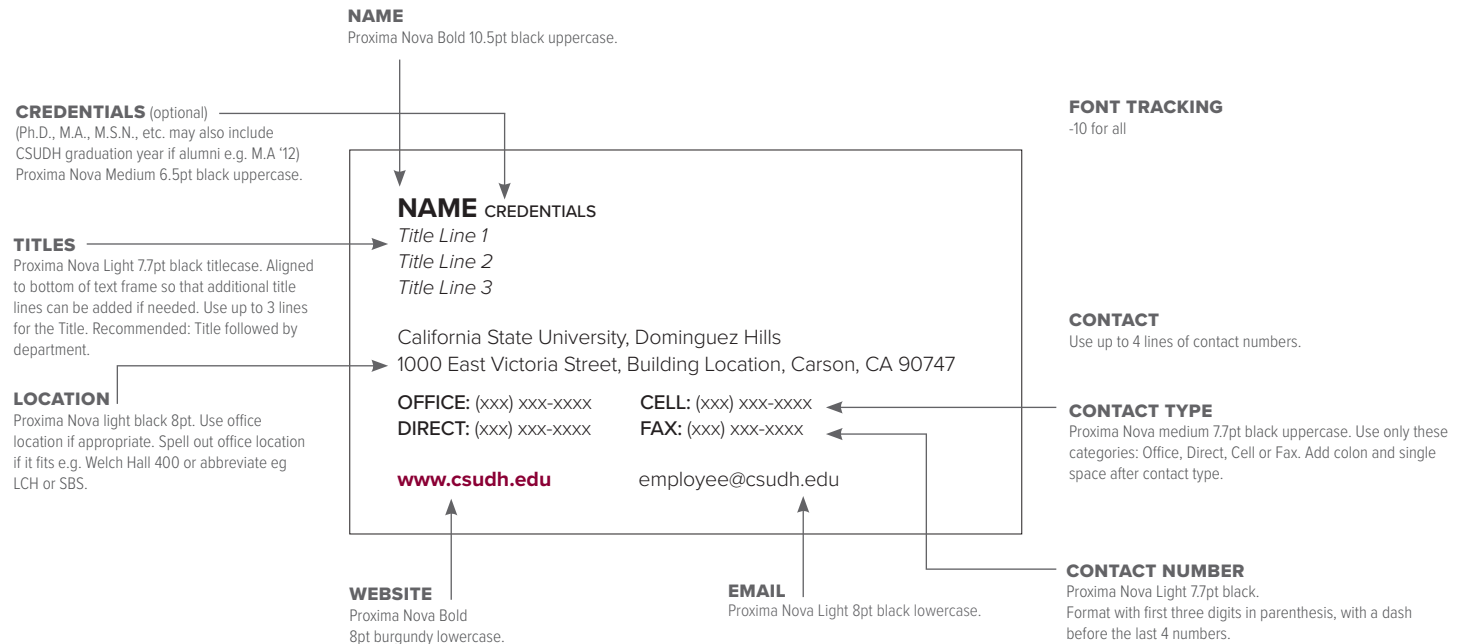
NAME
Proxima Nova Bold 10.5pt black uppercase.

CREDENTIALS (optional)
(Ph.D., M.A., M.S.N., etc. may also include CSUDH graduation year if alumni e.g. M.A '12) Proxima Nova Medium 6.5pt black uppercase.

FONT TRACKING
-10 for all

TITLES
Proxima Nova Light 7.7pt black titlecase. Aligned to bottom of text frame so that additional title lines can be added if needed. Use up to 3 lines for the Title. Recommended: Title followed by department.

LOCATION
Proxima Nova light black 8pt. Use office location if appropriate. Spell out office location if it fits e.g. Welch Hall 400 or abbreviate eg LCH or SBS.

NAME CREDENTIALS
Title Line 1
Title Line 2
Title Line 3

California State University, Dominguez Hills
1000 East Victoria Street, Building Location, Carson, CA 90747

OFFICE: (xxx) xxx-xxxx CELL: (xxx) xxx-xxxx
DIRECT: (xxx) xxx-xxxx FAX: (xxx) xxx-xxxx

www.csudh.edu employee@csudh.edu

CONTACT
Use up to 4 lines of contact numbers.

CONTACT TYPE
Proxima Nova medium 7.7pt black uppercase. Use only these categories: Office, Direct, Cell or Fax. Add colon and single space after contact type.

CONTACT NUMBER
Proxima Nova Light 7.7pt black.
Format with first three digits in parenthesis, with a dash before the last 4 numbers.

WEBSITE
Proxima Nova Bold 8pt burgundy lowercase.

EMAIL
Proxima Nova Light 8pt black lowercase.